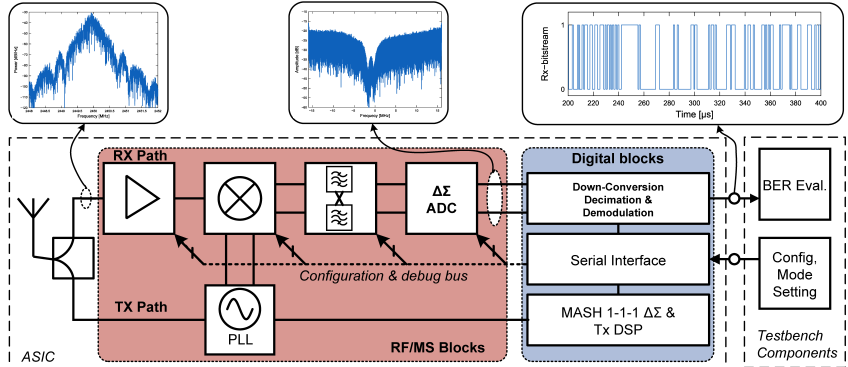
Power [dBm]
Frequency [MHz]
Amplitude [dB]
Frequency [MHz]
Rx-bitstream
1
0
200 220 240 260 280 300 320 340 360 380 400
Time [µs]

RX Path
ΔΣ ADC
Digital blocks
Down-Conversion Decimation & Demodulation
BER Eval.
Configuration & debug bus
Serial Interface
Config, Mode Setting
TX Path
PLL
MASH 1-1-1 ΔΣ & Tx DSP
ASIC
RF/MS Blocks
Testbench Components